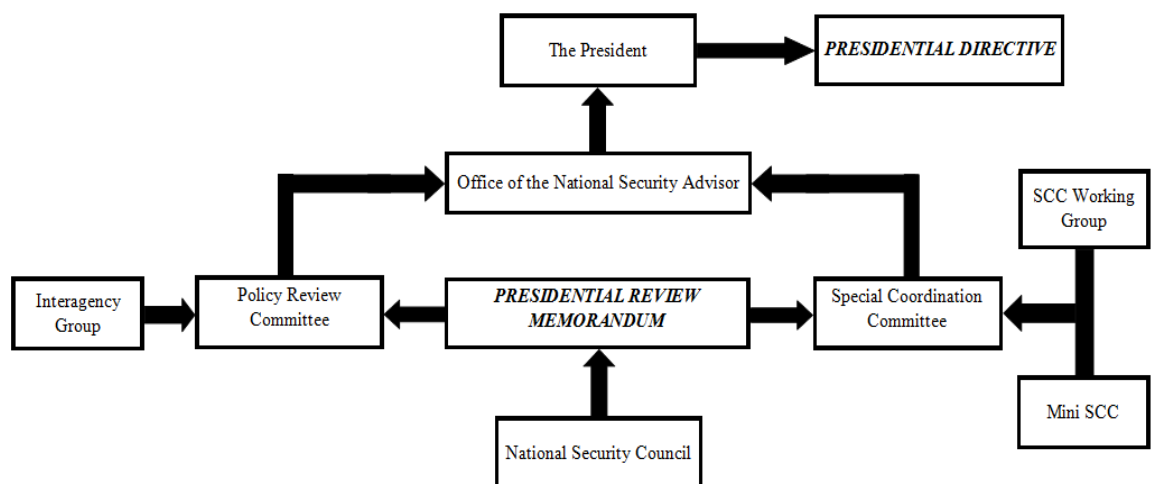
The President

PRESIDENTIAL DIRECTIVE

Office of the National Security Advisor

SCC Working Group

Interagency Group

Policy Review Committee

PRESIDENTIAL REVIEW MEMORANDUM

Special Coordination Committee

Mini SCC

National Security Council